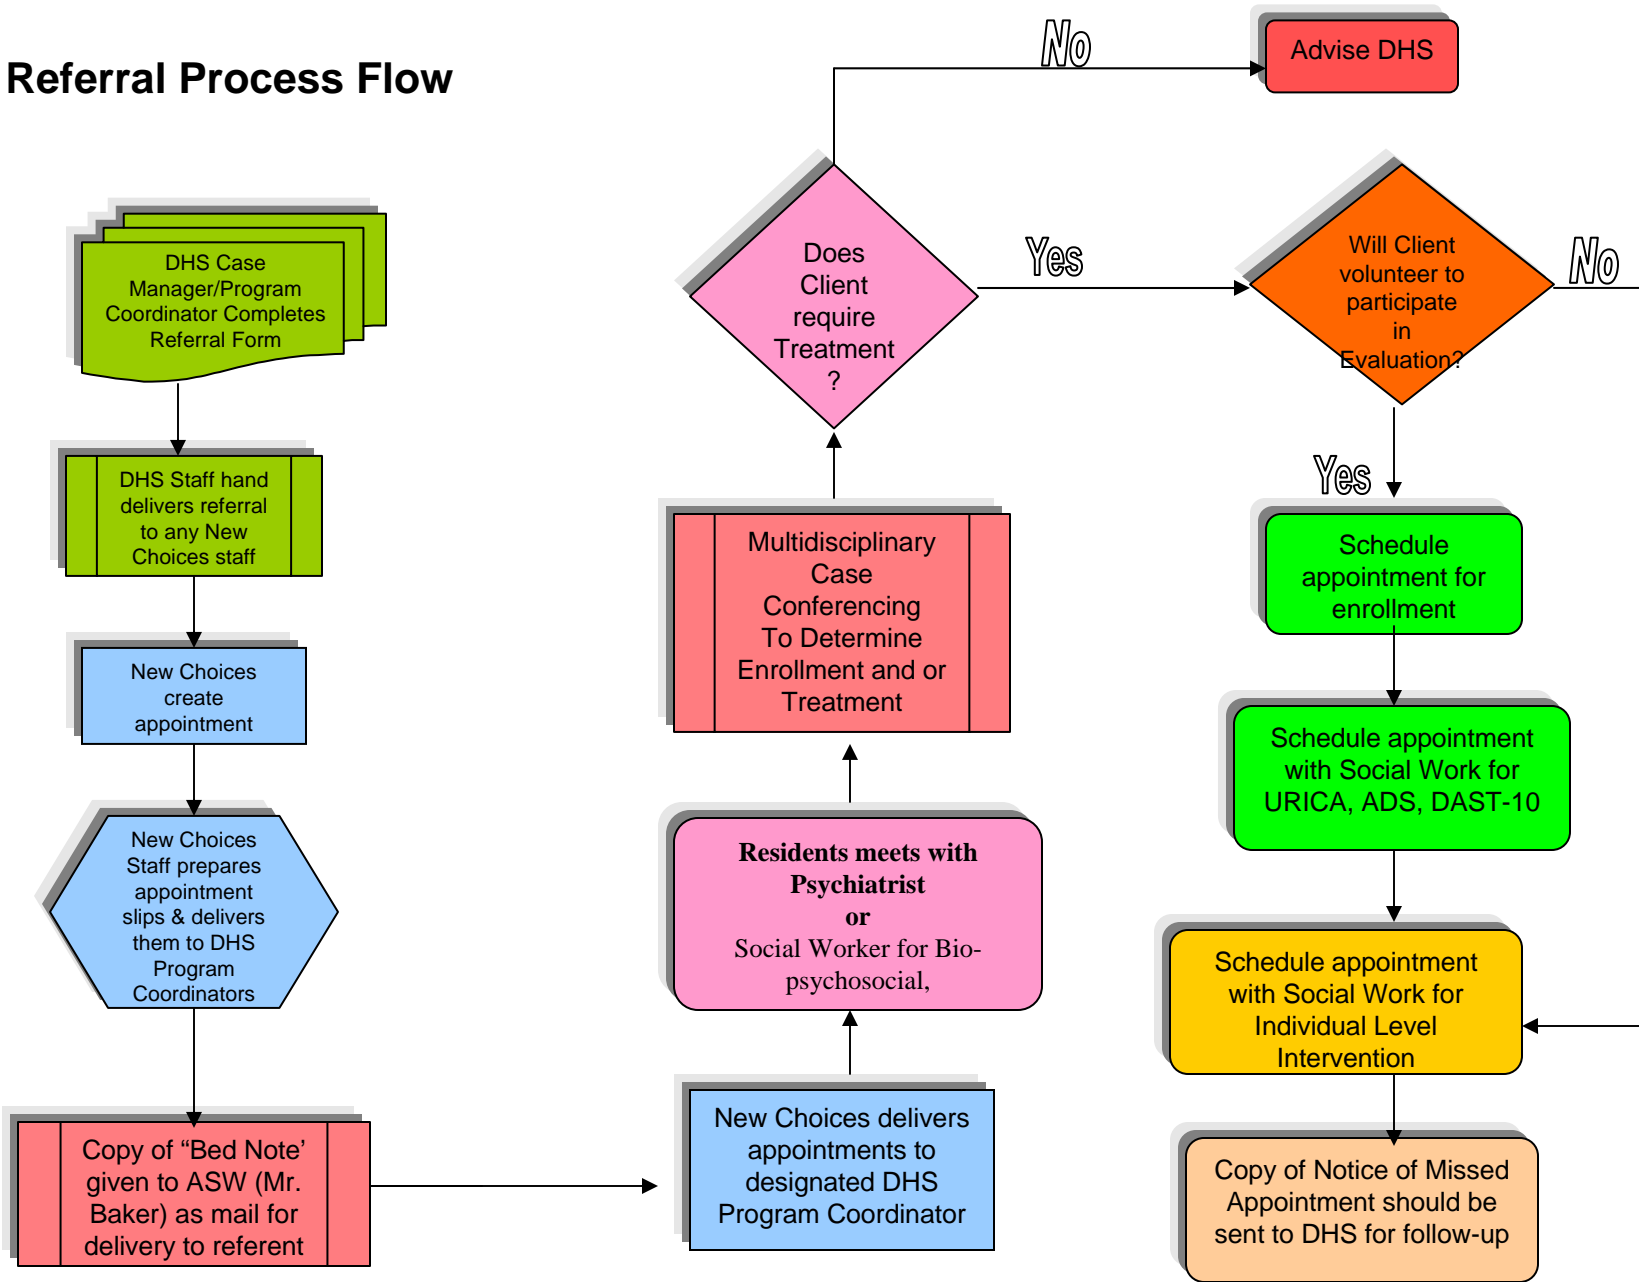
Referral Process Flow

DHS Case Manager/Program Coordinator Completes Referral Form

DHS Staff hand delivers referral to any New Choices staff

New Choices create appointment

New Choices Staff prepares appointment slips & delivers them to DHS Program Coordinators

Copy of “Bed Note’ given to ASW (Mr. Baker) as mail for delivery to referent

New Choices delivers appointments to designated DHS Program Coordinator

Residents meets with Psychiatrist or Social Worker for Bio-psychosocial,

Multidisciplinary Case Conferencing To Determine Enrollment and or Treatment

Does Client require Treatment ?

No

Advise DHS

Yes

Will Client volunteer to participate in Evaluation?

No

Yes

Schedule appointment for enrollment

Schedule appointment with Social Work for URICA, ADS, DAST-10

Schedule appointment with Social Work for Individual Level Intervention

Copy of Notice of Missed Appointment should be sent to DHS for follow-up